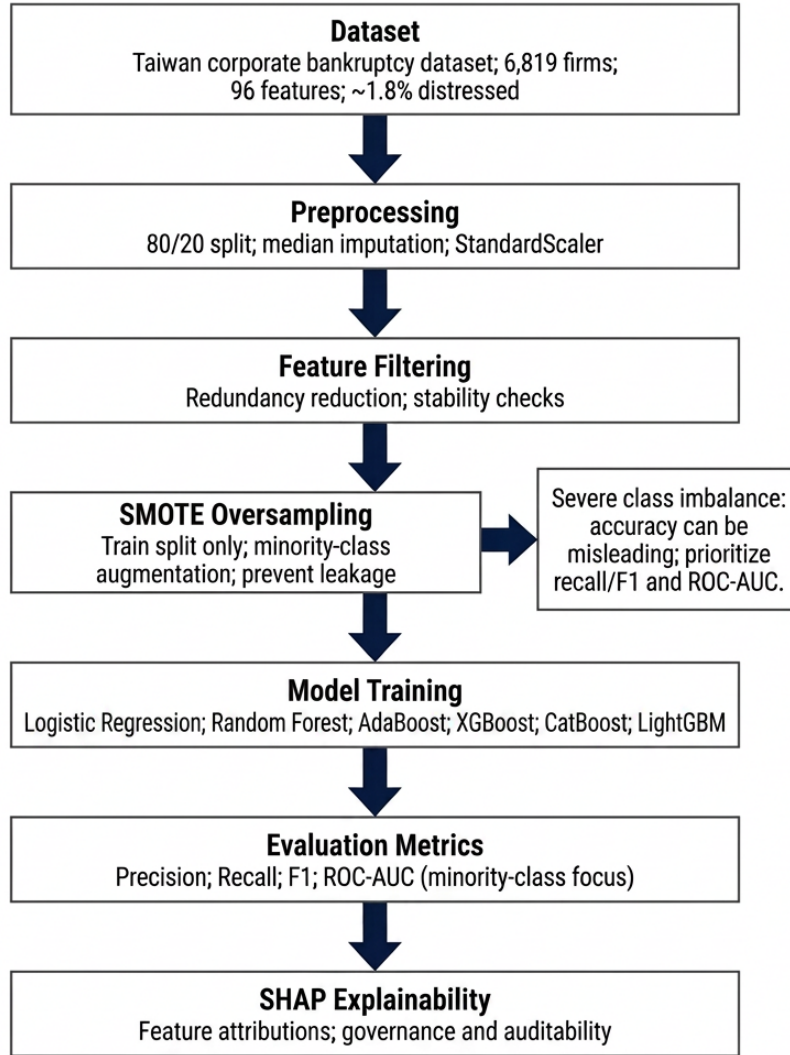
Dataset
Taiwan corporate bankruptcy dataset; 6,819 firms; 96 features; ~1.8% distressed

Preprocessing
80/20 split; median imputation; StandardScaler

Feature Filtering
Redundancy reduction; stability checks

SMOTE Oversampling
Train split only; minority-class augmentation; prevent leakage

Severe class imbalance: accuracy can be misleading; prioritize recall/F1 and ROC-AUC.

Model Training
Logistic Regression; Random Forest; AdaBoost; XGBoost; CatBoost; LightGBM

Evaluation Metrics
Precision; Recall; F1; ROC-AUC (minority-class focus)

SHAP Explainability
Feature attributions; governance and auditability